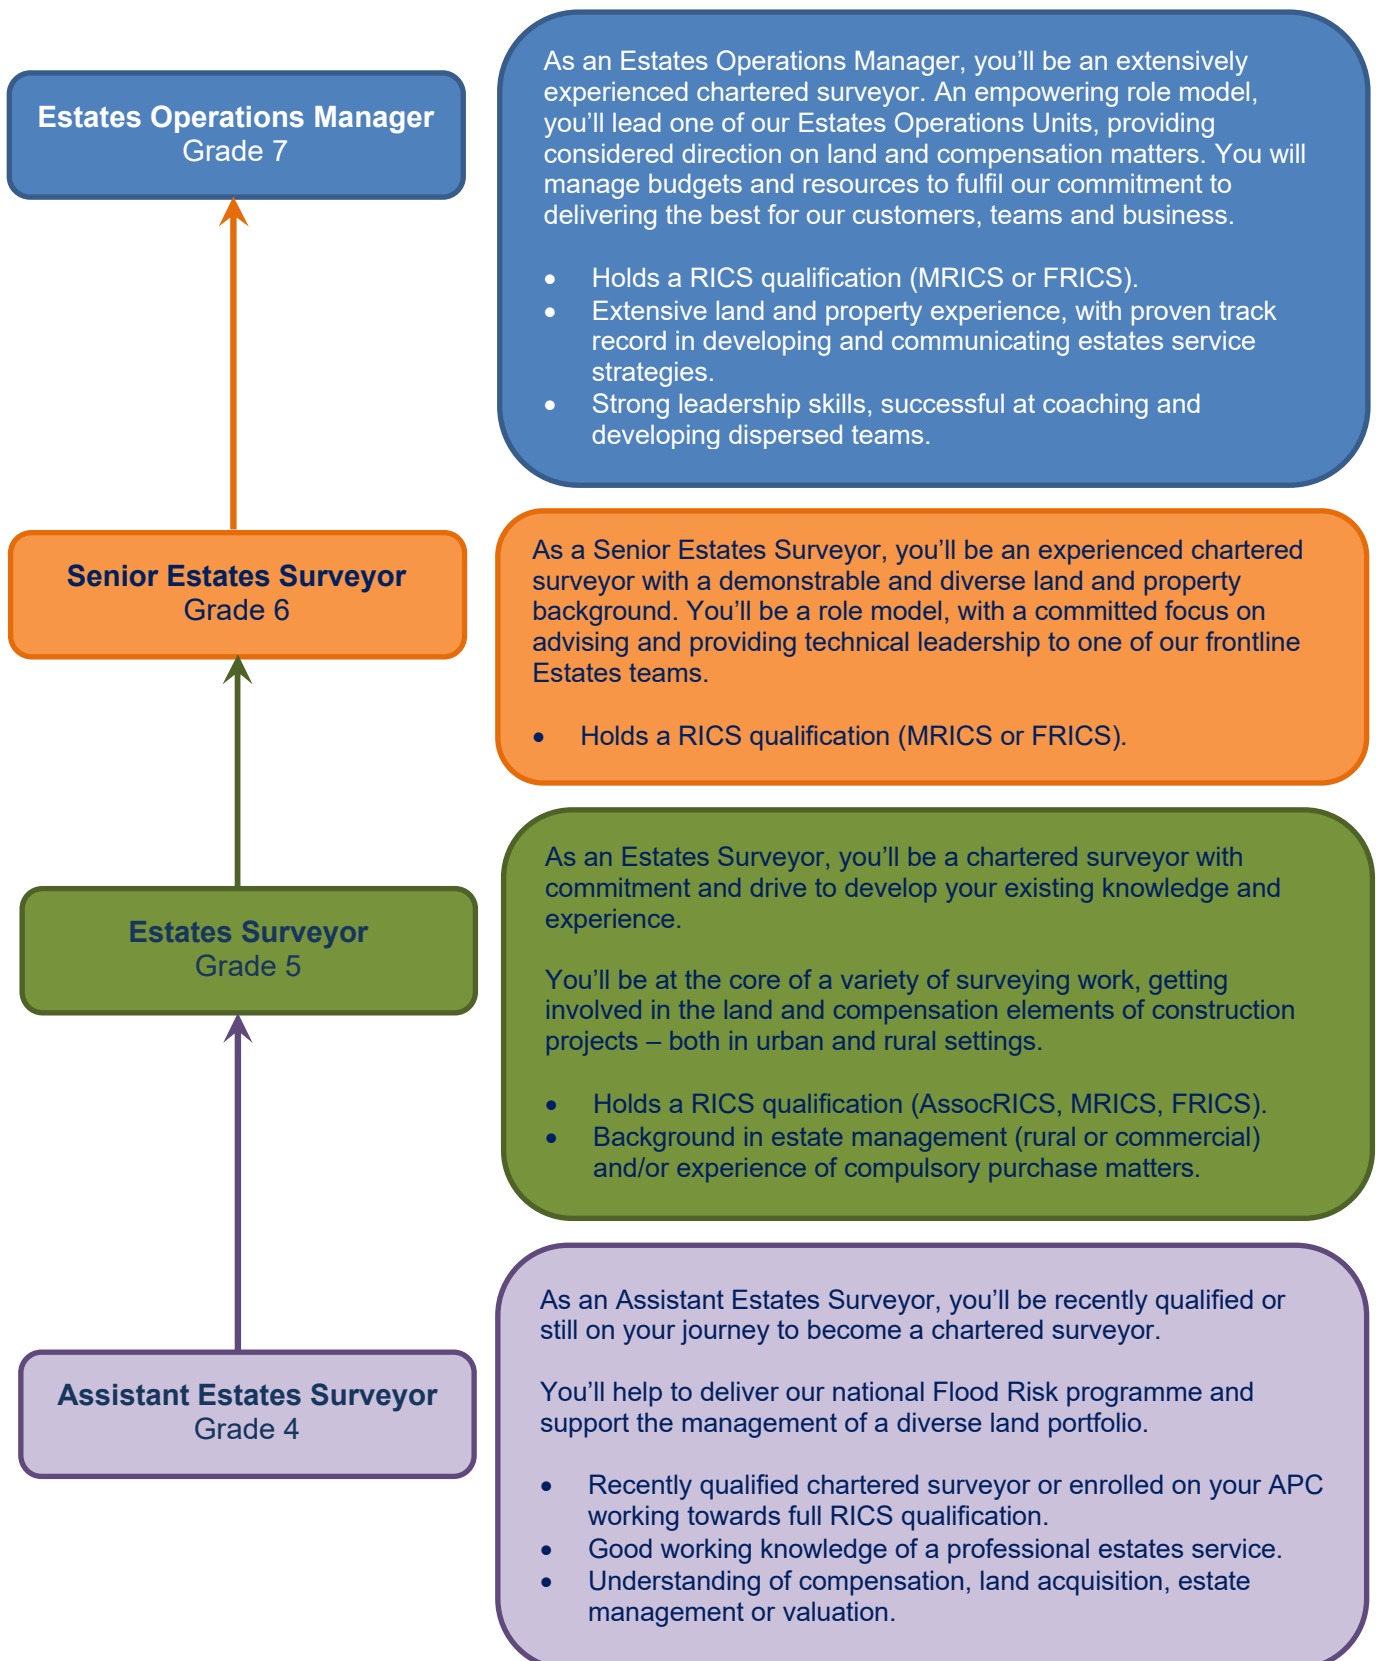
**Estates Operations Manager**
Grade 7

As an Estates Operations Manager, you'll be an extensively experienced chartered surveyor. An empowering role model, you'll lead one of our Estates Operations Units, providing considered direction on land and compensation matters. You will manage budgets and resources to fulfil our commitment to delivering the best for our customers, teams and business.

- Holds a RICS qualification (MRICS or FRICS).
- Extensive land and property experience, with proven track record in developing and communicating estates service strategies.
- Strong leadership skills, successful at coaching and developing dispersed teams.

**Senior Estates Surveyor**
Grade 6

As a Senior Estates Surveyor, you'll be an experienced chartered surveyor with a demonstrable and diverse land and property background. You'll be a role model, with a committed focus on advising and providing technical leadership to one of our frontline Estates teams.

- Holds a RICS qualification (MRICS or FRICS).

**Estates Surveyor**
Grade 5

As an Estates Surveyor, you'll be a chartered surveyor with commitment and drive to develop your existing knowledge and experience.

You'll be at the core of a variety of surveying work, getting involved in the land and compensation elements of construction projects – both in urban and rural settings.

- Holds a RICS qualification (AssocRICS, MRICS, FRICS).
- Background in estate management (rural or commercial) and/or experience of compulsory purchase matters.

**Assistant Estates Surveyor**
Grade 4

As an Assistant Estates Surveyor, you'll be recently qualified or still on your journey to become a chartered surveyor.

You'll help to deliver our national Flood Risk programme and support the management of a diverse land portfolio.

- Recently qualified chartered surveyor or enrolled on your APC working towards full RICS qualification.
- Good working knowledge of a professional estates service.
- Understanding of compensation, land acquisition, estate management or valuation.